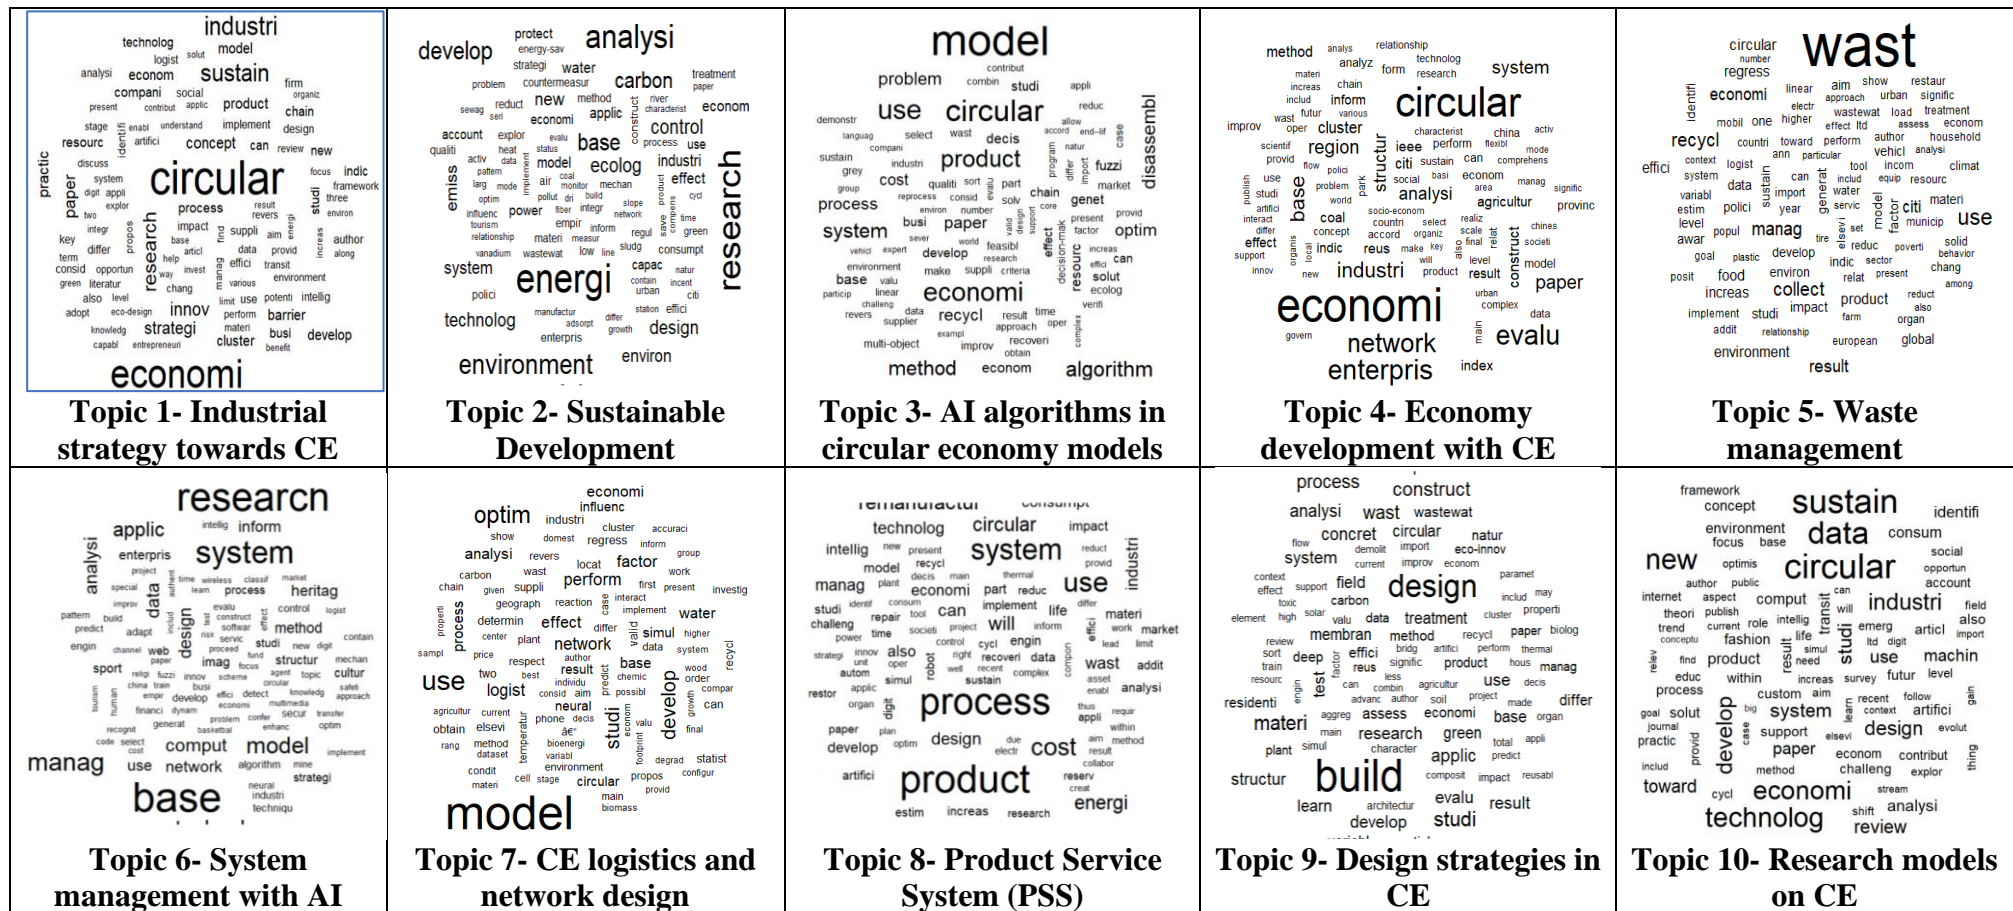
| industri technolog model logist solut analysi econom sustain firm compani social organiz present contribut applic product chain stage enabl understand implement design resourc artifici concept can review new practic paper discuss circular focus indic system framework digit appli three explor process result revers environ two integr impact suppli aim key differ research base data author term consid opportun help provid along green literatur way invest efficil transit environment chang also level limit use potenti intellig adopt eco-design innov perform barrier knowledg strategi materi busi develop capabl entrepreneuri cluster benefit economi | develop protect energy-sav analysi strategi water problem countermeasur carbon treatment paper sewag reduct new method river econom seri economi applic characterist account explor control construct qualiti base process use heat evalu status ecolog industri emiss activ data model effect larg mode air monitor mechan optim pollut build cycl influenc power fiber integr slope network time tourism empir inform regul green relationship materi measur save consumpt vanadium wastewat low line sludg research system capac natur contain urban incent polici energi citi technolog manufactur adsorpt differ station effici growth design enterpris environment environ | model problem contribut combin studi appli use circular reduc demonstr allow languag select wast decis accord end-lif case sustain compani natur disassembl grey industri product fuzzi program cost qualiti sort part differ market group chain genet process reprocess consid solv import system busi paper number present provid vehicl sever environ world design develop effect factor optim expert feasibl research increas can environment make suppli criteria decision-mak effici base valu resourc solut particip linear economi time ecolog challeng revers supplier data recycl result oper verifi exampl approach improv recoveri multi-object obtain complex method econom algorithm | method analys relationship analyz technolog system materi form research increas chain circular includ inform futur wast various improv oper cluster characterist china activ scientif region mode provid flow ieee perform flexibl structur citi sustain can comprehens publish use polici econom manag social basi area significant studi problem analysi agricultur provinc park world socio-econom artifici base interact coal realiz chines differ concept countri select scale accord organiz effect support indic reus make key final relat societi innov organis local new industri will level model product result construct urban paper complex data economi govern network main evalu enterpris index | circular number wast show restaur regress identifi economi linear aim urban signific approach electr wastewat load treatment mobil one higher effect ltd assess econom recycl countri toward perform author household ann particular vehicl analysi effici context logist tool incom climat system includ equip resourc data import water variabl sustain estim polici year generat servic factor citi materi level model municip use awar popul manag set tire elevat reduc poverti solid goal plastic develop indic sector behavior chang posit food environ relat present increas collect product among implement studi impact farm reduct also addit relationship organ european global environment result | research applic intellig inform system analysi enterpris project time wireless classif market special learn process heritag improv data authent evalu pattern build test softwar control logist predict adapt construct method includ risk servic design contain engin channel proceed new digit mechan web paper fund sport imag structur cultur relig fuzzi focus agent topic china train scheme circular busi empir develop detect knowledg safeti financi dynam effici economi multimedia approach transfer generat problem confer secur optim recognit basketbal enhanc code select cost comput model implement tourism human manag use network algorithm mine strategi neural industri base techniqu | economi influenc optim industri cluster accuraci show domest regress inform analysi revers factor group carbon wast locat work chain given suppli perform first present investig geograph reaction case interact implement properti determin effect water process center plant network differ simul higher sampl price valid data system respect author base wood use two result individu chemic order logist consid aim possibl compar predict agricultur current neural develop can obtain elsevi phone decis economi valu final rang method studi temperatur âe" bioenergi dataset variabl environment degrad statist condit cell stage circular propos footprint configur materi provid main model biomass | remanufactur consumpt technolog circular impact intellig new present system reduct model recycl provid industri manag plant decis main thermal use economi part reduc studi identif consum implement life differ challeng repair tool can will inform materi work market power time societi project control cycl engin lead limit strategi innov also robot right recoveri data compon unit oper well recent complex wast addit autom simul sustain asset restor applic digit process enabl analysi organ thus requir appli within paper plan method design due aim develop optim electr cost result collabor artifici product reserv creat estim increas research energi | process construct analysi wast wastewat concret circular natur flow demolit import eco-innov system current improv econom context paramet effect support field design includ may toxic carbon properti element high solar valu data treatment cluster review membran method recycl paper biolog sort deep bridg artifici perform thermal train factor reus signific product hous manag resourc engin test can combin agricultur use decis less advanc author soil project residenti aggreg assess economi made differ materi main research green base organ total appli plant simul character applic predict structur build composit impact reusabl learn architectur evalu result develop studi | framework sustain identifi concept environment data consum focus base social new optimis circular opportun author public account internet aspect comput can will field theori publish industri also trend current role intellig transit emerg articl import conceptu fashion life ltd digit find product need studi use machin relev educ within increas survey futur level process custom aim recent follow goal solut big system learn context artifici journal practic develop case support elsevi design evolut includ provid paper econom contribut method challeng explor toward cycl economi stream technolog shift analysi review gain thing |
|---|---|---|---|---|
| Topic 1- Industrial strategy towards CE | Topic 2- Sustainable Development | Topic 3- AI algorithms in circular economy models | Topic 4- Economy development with CE | Topic 5- Waste management |
| Topic 6- System management with AI | Topic 7- CE logistics and network design | Topic 8- Product Service System (PSS) | Topic 9- Design strategies in CE | Topic 10- Research models on CE |